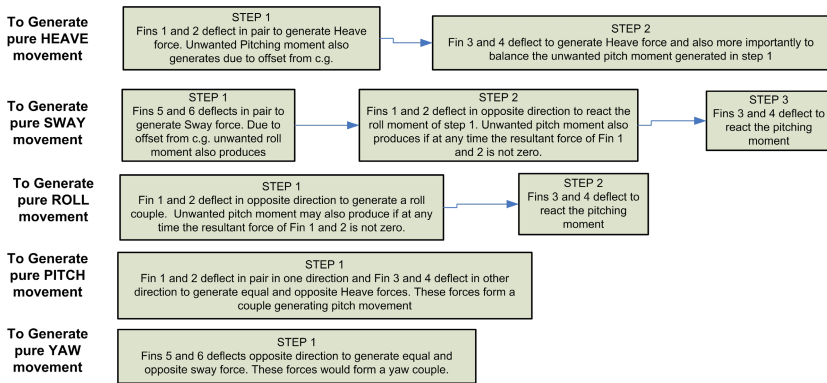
To Generate pure HEAVE movement

STEP 1
Fins 1 and 2 deflect in pair to generate Heave force. Unwanted Pitching moment also generates due to offset from c.g.

STEP 2
Fin 3 and 4 deflect to generate Heave force and also more importantly to balance the unwanted pitch moment generated in step 1

To Generate pure SWAY movement

STEP 1
Fins 5 and 6 deflects in pair to generate Sway force. Due to offset from c.g. unwanted roll moment also produces

STEP 2
Fins 1 and 2 deflect in opposite direction to react the roll moment of step 1. Unwanted pitch moment also produces if at any time the resultant force of Fin 1 and 2 is not zero.

STEP 3
Fins 3 and 4 deflect to react the pitching moment

To Generate pure ROLL movement

STEP 1
Fin 1 and 2 deflect in opposite direction to generate a roll couple. Unwanted pitch moment may also produce if at any time the resultant force of Fin 1 and 2 is not zero.

STEP 2
Fins 3 and 4 deflect to react the pitching moment

To Generate pure PITCH movement

STEP 1
Fin 1 and 2 deflect in pair in one direction and Fin 3 and 4 deflect in other direction to generate equal and opposite Heave forces. These forces form a couple generating pitch movement

To Generate pure YAW movement

STEP 1
Fins 5 and 6 deflects opposite direction to generate equal and opposite sway force. These forces would form a yaw couple.